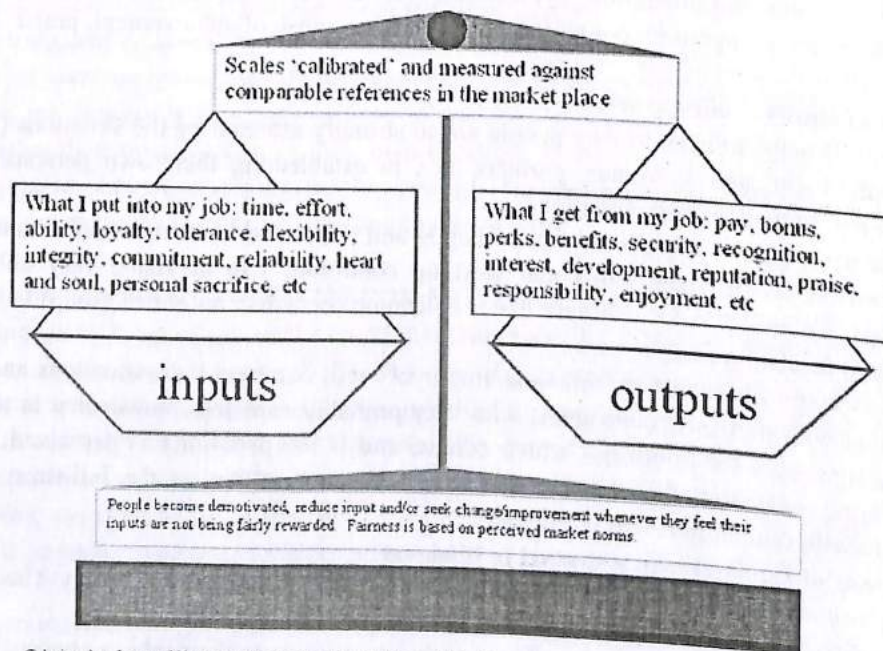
Scales 'calibrated' and measured against comparable references in the market place

What I put into my job: time, effort, ability, loyalty, tolerance, flexibility, integrity, commitment, reliability, heart and soul, personal sacrifice, etc

What I get from my job: pay, bonus, perks, benefits, security, recognition, interest, development, reputation, praise, responsibility, enjoyment, etc

inputs

outputs

People become demotivated, reduce input and/or seek change/improvement whenever they feel their inputs are not being fairly rewarded. Fairness is based on perceived market norms.